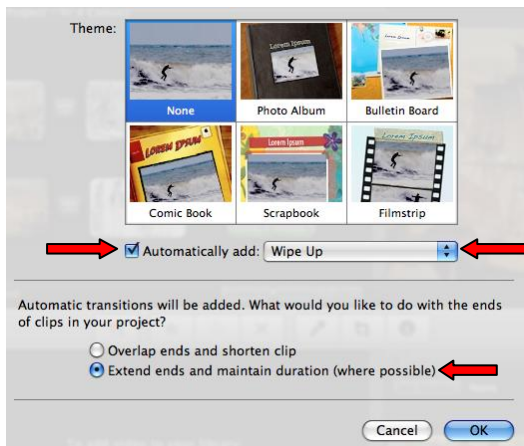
Theme:

None
Photo Album
Bulletin Board
Comic Book
Scrapbook
Filmstrip

Lorem Ipsum

Automatically add: Wipe Up

Automatic transitions will be added. What would you like to do with the ends of clips in your project?

Overlap ends and shorten clip
Extend ends and maintain duration (where possible)

Cancel
OK